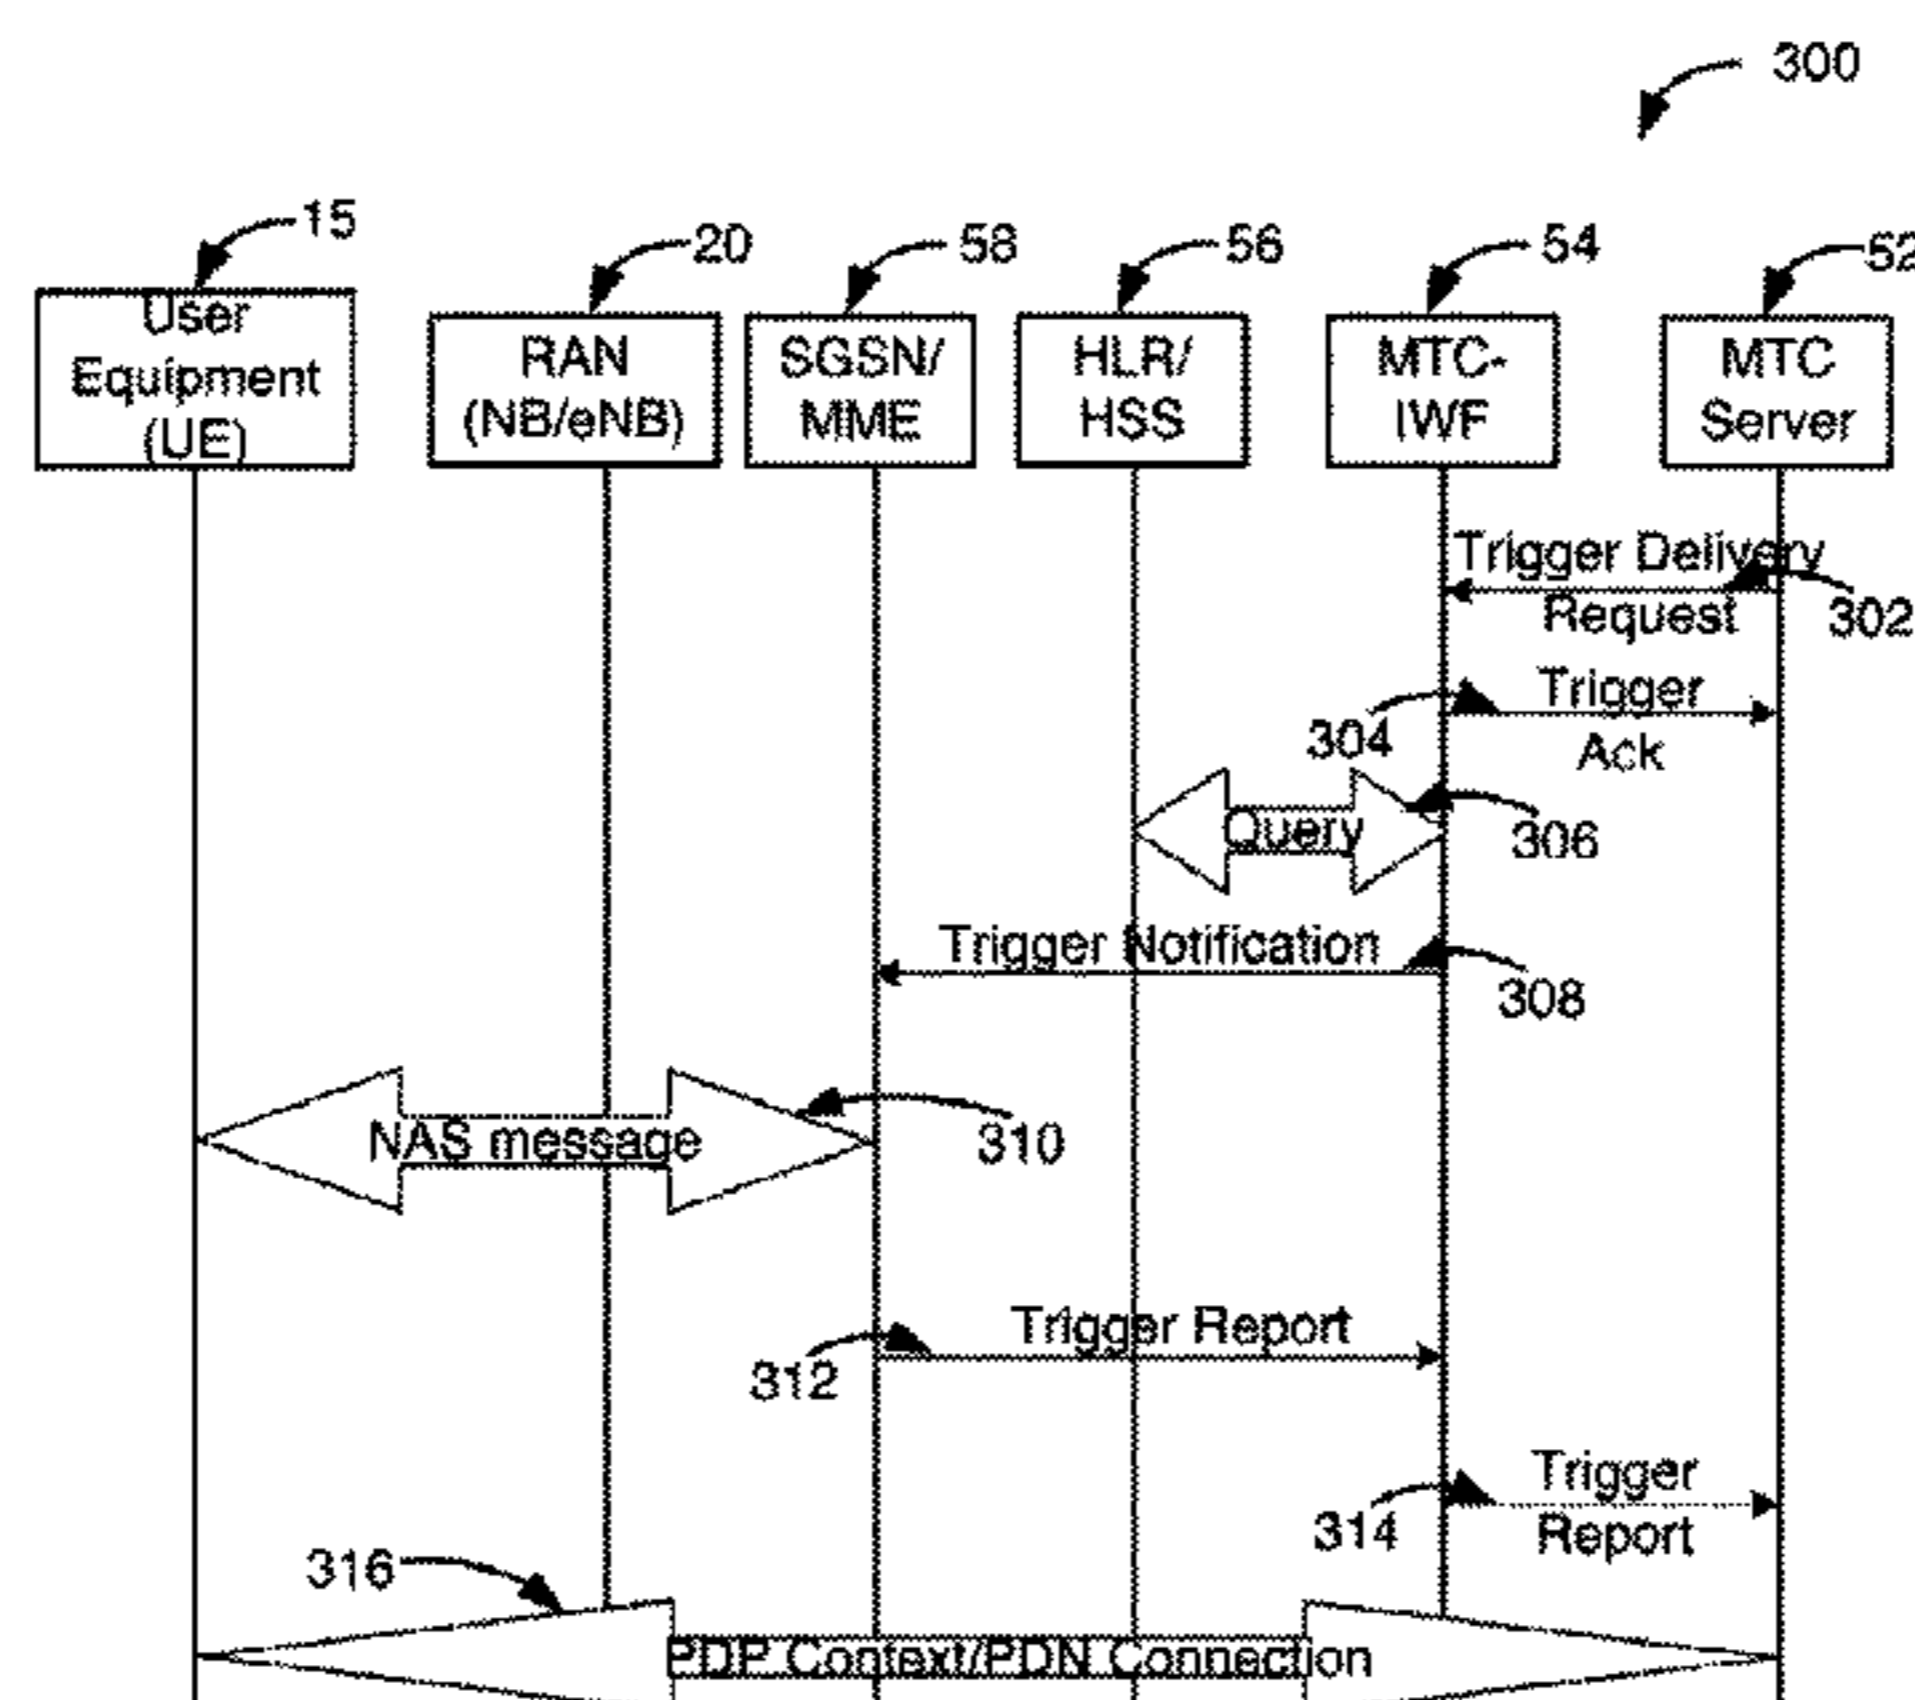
300

15
User Equipment (UE)

20
RAN (NB/eNB)

58
SGSN/ MME

56
HLR/ HSS

54
MTC-IWF

52
MTC Server

Trigger Delivery Request
302

304
Trigger Ack

Query
306

Trigger Notification
308

NAS message
310

Trigger Report
312

314
Trigger Report

316
PDP Context/PDN Connection